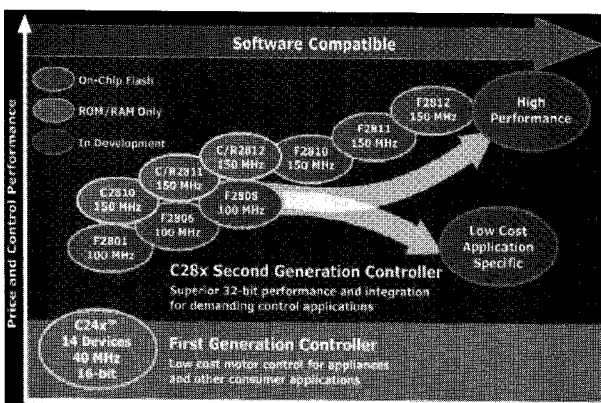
Software Compatible

On-Chip Flash

ROM/RAM Only

In Development

Price and Control Performance

F2812 150 MHz

High Performance

F2811 150 MHz

F2810 150 MHz

C/R2812 150 MHz

C/R2811 150 MHz

C2810 150 MHz

F2808 100 MHz

F2806 100 MHz

F2801 100 MHz

Low Cost Application Specific

C28x Second Generation Controller

Superior 32-bit performance and integration for demanding control applications

C24x™ 14 Devices 40 MHz 16-bit

First Generation Controller

Low cost motor control for appliances and other consumer applications